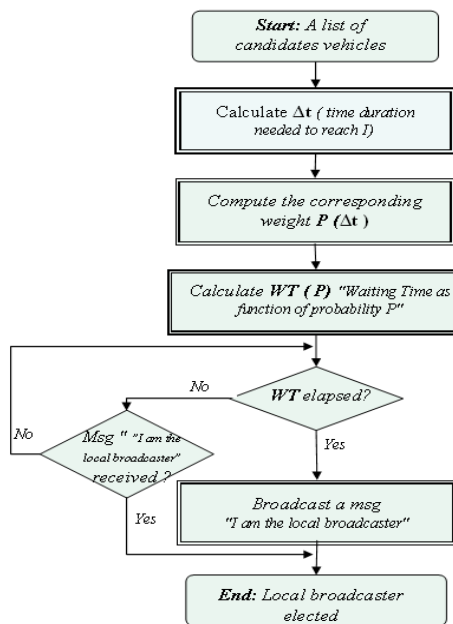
Start: A list of candidates vehicles

Calculate $\Delta t$ ( time duration needed to reach I)

Compute the corresponding weight $P$ ($\Delta t$ )

Calculate WT ( P) "Waiting Time as function of probability P"

WT elapsed?

No

Yes

Msg " "I am the local broadcaster" received ?

No

Yes

Broadcast a msg "I am the local broadcaster"

End: Local broadcaster elected